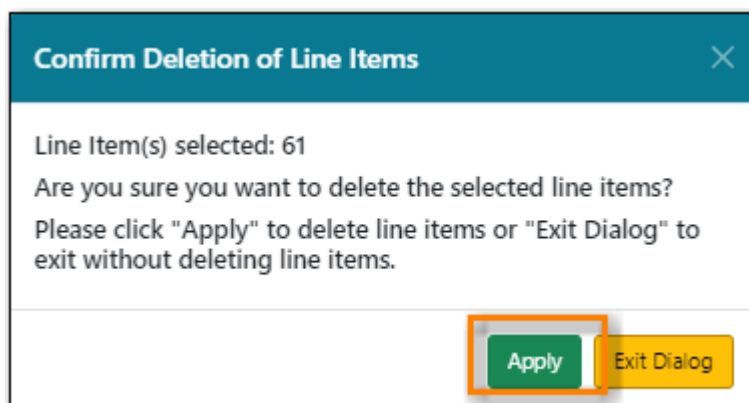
Confirm Deletion of Line Items

×

Line Item(s) selected: 61

Are you sure you want to delete the selected line items?

Please click "Apply" to delete line items or "Exit Dialog" to exit without deleting line items.

Apply

Exit Dialog